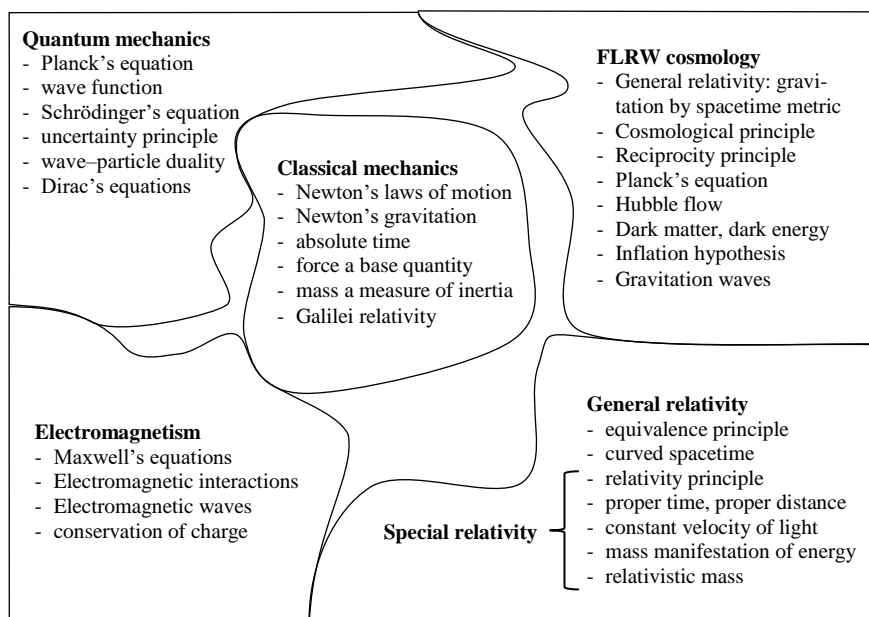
**Quantum mechanics**
- Planck's equation
- wave function
- Schrödinger's equation
- uncertainty principle
- wave–particle duality
- Dirac's equations

**FLRW cosmology**
- General relativity: gravitation by spacetime metric
- Cosmological principle
- Reciprocity principle
- Planck's equation
- Hubble flow
- Dark matter, dark energy
- Inflation hypothesis
- Gravitation waves

**Classical mechanics**
- Newton's laws of motion
- Newton's gravitation
- absolute time
- force a base quantity
- mass a measure of inertia
- Galilei relativity

**Electromagnetism**
- Maxwell's equations
- Electromagnetic interactions
- Electromagnetic waves
- conservation of charge

**General relativity**
- equivalence principle
- curved spacetime

**Special relativity**
- relativity principle
- proper time, proper distance
- constant velocity of light
- mass manifestation of energy
- relativistic mass